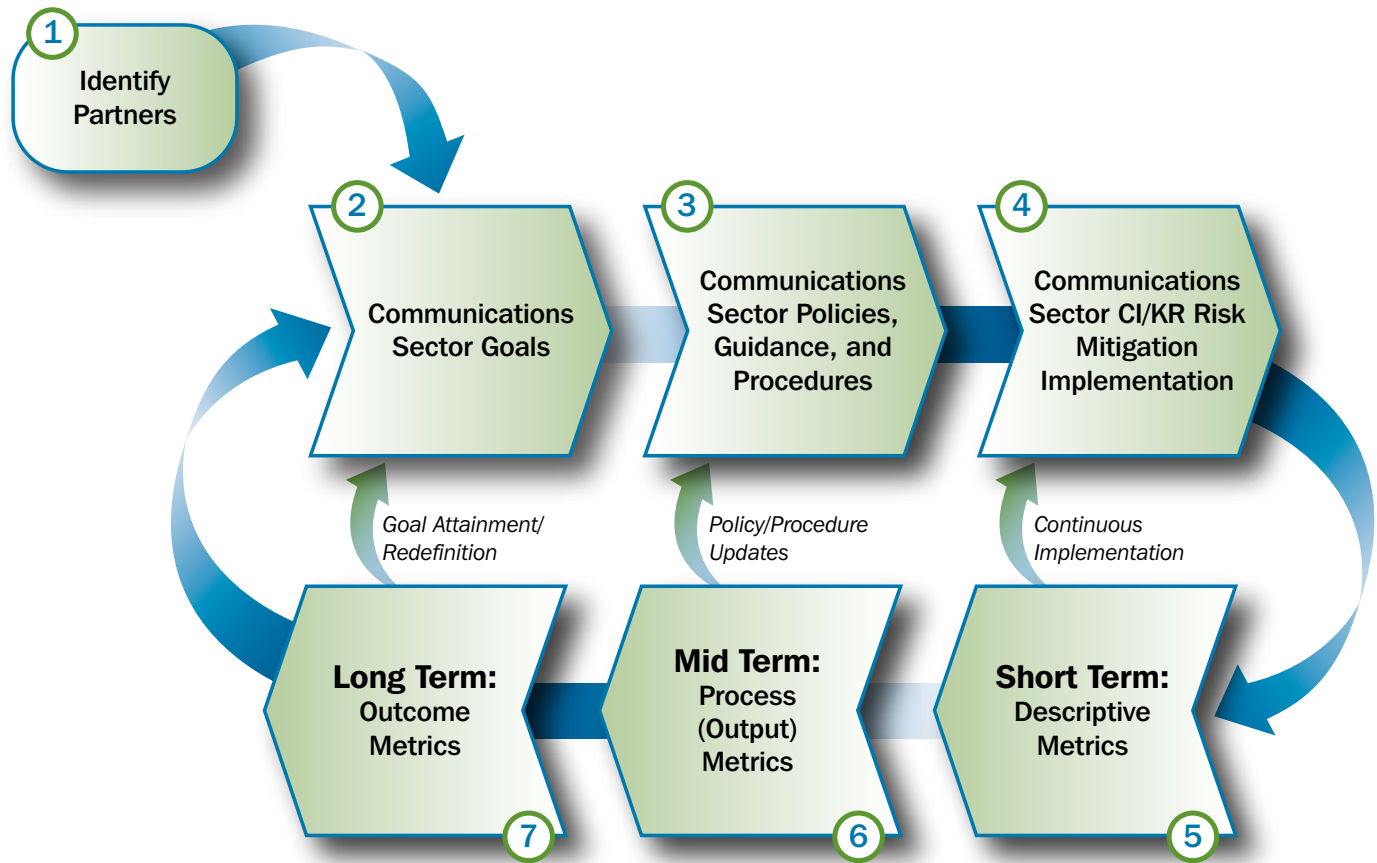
1
Identify Partners

2
Communications Sector Goals

3
Communications Sector Policies, Guidance, and Procedures

4
Communications Sector CI/KR Risk Mitigation Implementation

Goal Attainment/ Redefinition

Policy/Procedure Updates

Continuous Implementation

Long Term:
Outcome Metrics
7

Mid Term:
Process (Output) Metrics
6

Short Term:
Descriptive Metrics
5